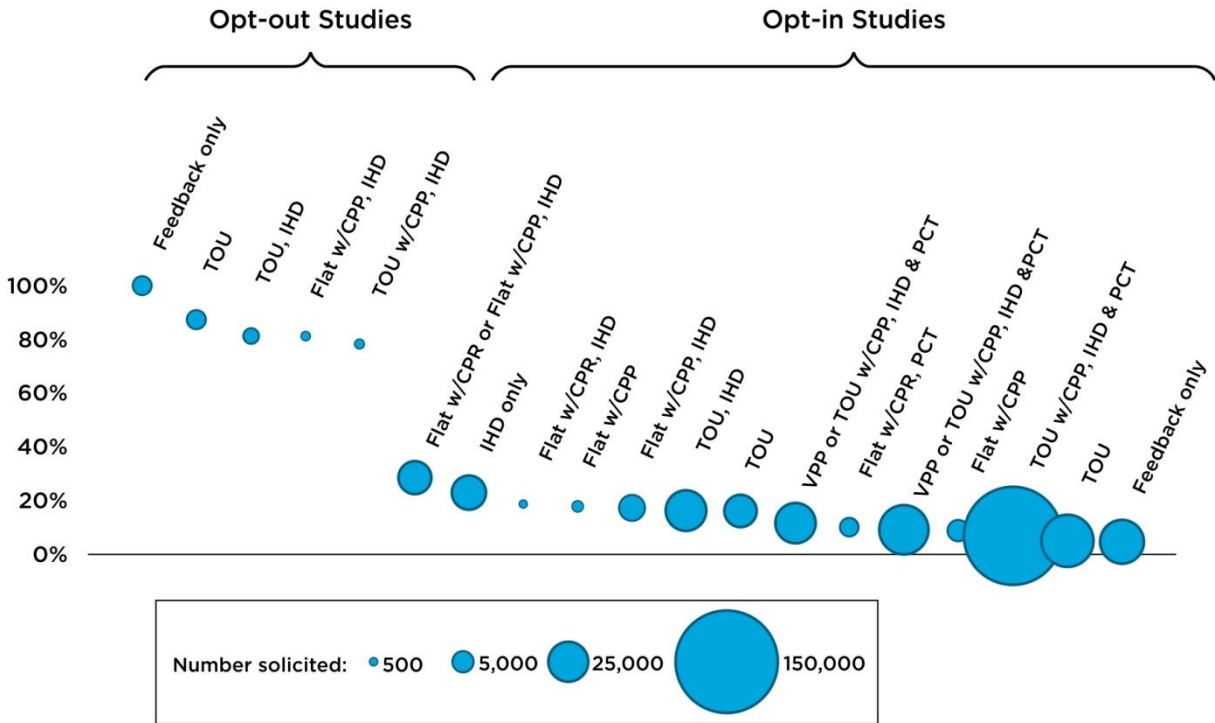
Opt-out Studies

Opt-in Studies

Feedback only
TOU
TOU, IHD
Flat w/CPP, IHD
TOU w/CPP, IHD
Flat w/CPR or Flat w/CPP, IHD
IHD only
Flat w/CPR, IHD
Flat w/CPP
Flat w/CPP, IHD
TOU, IHD
TOU
VPP or TOU w/CPP, IHD & PCT
Flat w/CPR, PCT
VPP or TOU w/CPP, IHD &PCT
Flat w/CPP
TOU w/CPP, IHD & PCT
TOU
Feedback only

100%
80%
60%
40%
20%
0%

Number solicited: 500 5,000 25,000 150,000